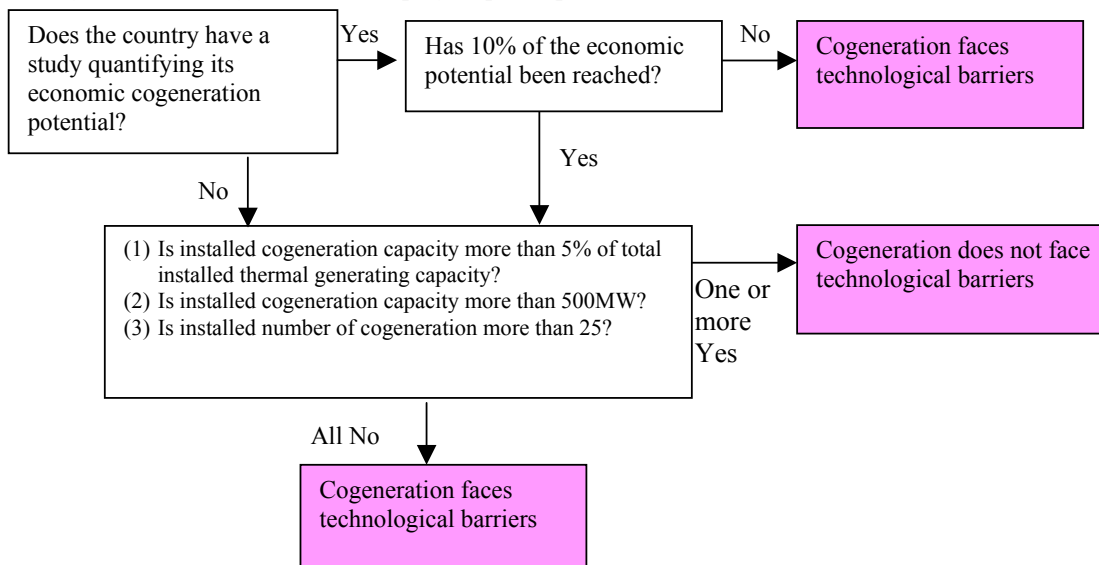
Does the country have a study quantifying its economic cogeneration potential?

Yes

Has 10% of the economic potential been reached?

No

Cogeneration faces technological barriers

Yes

No

(1) Is installed cogeneration capacity more than 5% of total installed thermal generating capacity?
(2) Is installed cogeneration capacity more than 500MW?
(3) Is installed number of cogeneration more than 25?

One or more Yes

Cogeneration does not face technological barriers

All No

Cogeneration faces technological barriers